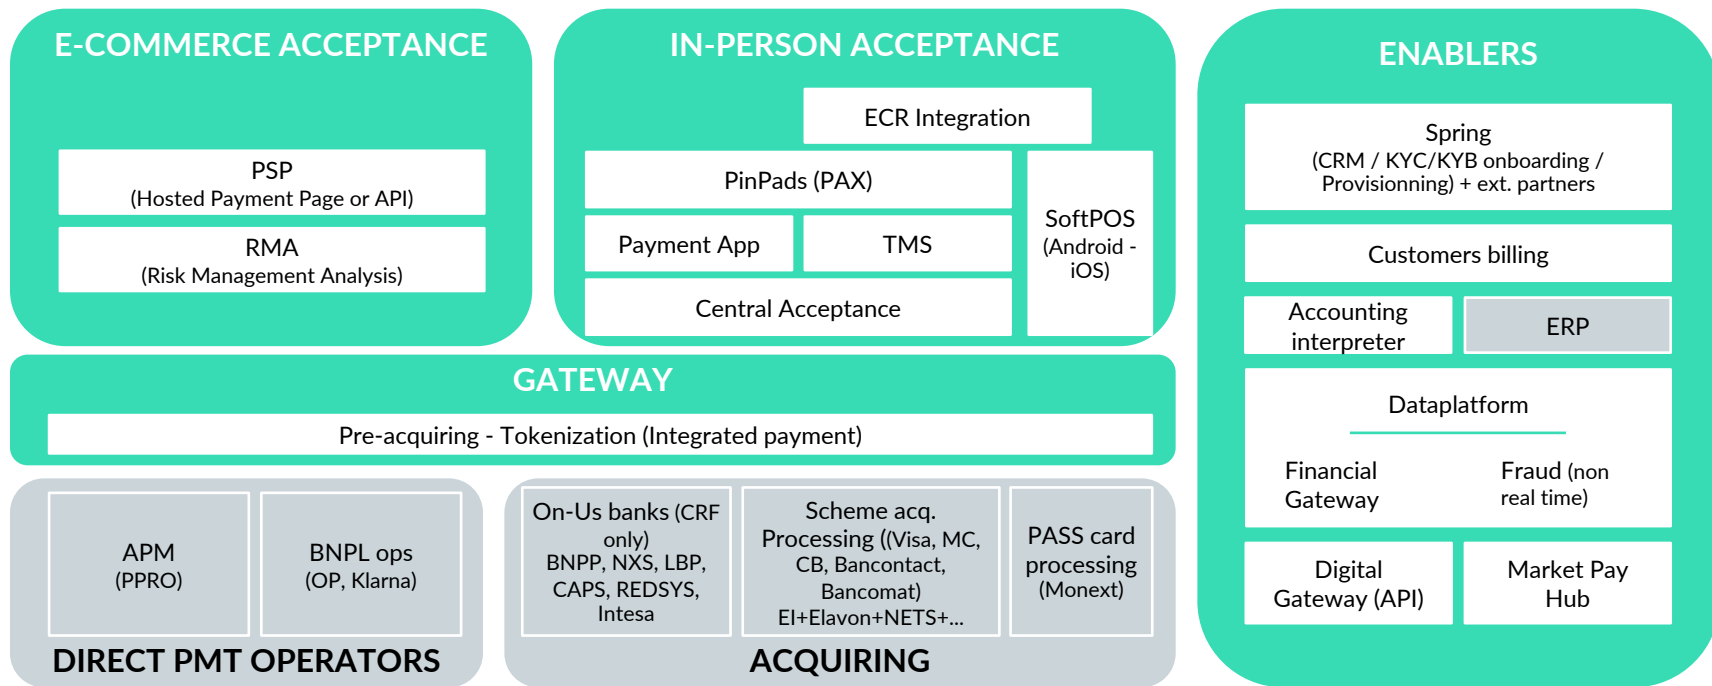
E-COMMERCE ACCEPTANCE

PSP
(Hosted Payment Page or API)

RMA
(Risk Management Analysis)

IN-PERSON ACCEPTANCE

ECR Integration

PinPads (PAX)

Payment App

TMS

Central Acceptance

SoftPOS
(Android - iOS)

ENABLERS

Spring
(CRM / KYC/KYB onboarding / Provisionning) + ext. partners

Customers billing

Accounting interpreter

ERP

Dataplatform

Financial Gateway

Fraud (non real time)

Digital Gateway (API)

Market Pay Hub

GATEWAY

Pre-acquiring - Tokenization (Integrated payment)

APM
(PPRO)

BNPL ops
(OP, Klarna)

DIRECT PMT OPERATORS

On-Us banks (CRF only)
BNPP, NXS, LBP, CAPS, REDSYS, Intesa

Scheme acq. Processing ((Visa, MC, CB, Bancontact, Bancomat)
EI+Elavon+NETS+...

PASS card processing
(Monext)

ACQUIRING